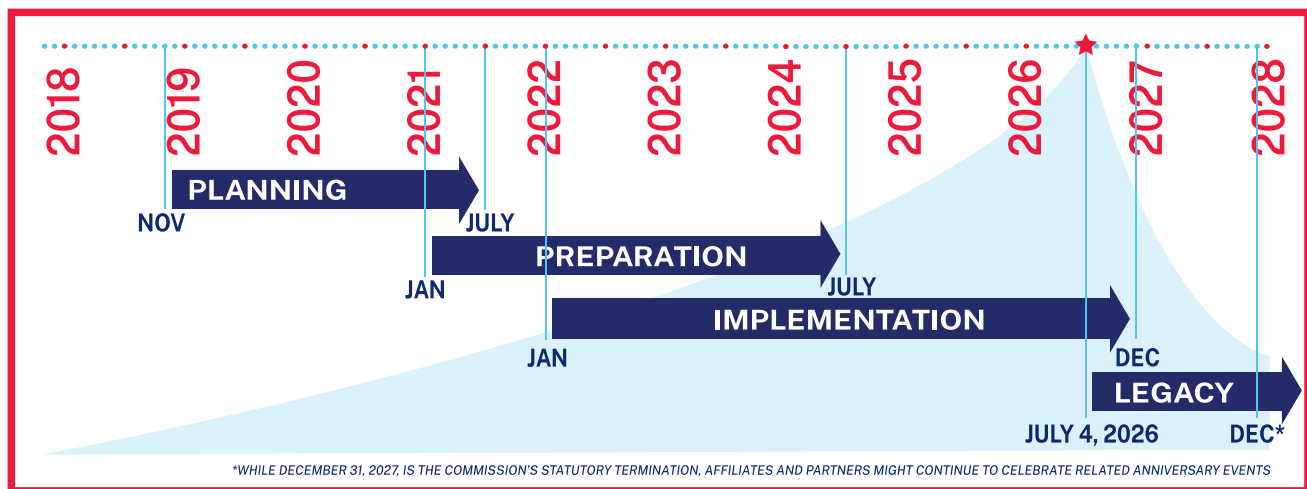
2018
2019
2020
2021
2022
2023
2024
2025
2026
2027
2028

PLANNING
NOV
JULY

PREPARATION
JAN
JULY

IMPLEMENTATION
JAN
DEC

LEGACY
JULY 4, 2026
DEC*

*WHILE DECEMBER 31, 2027, IS THE COMMISSION'S STATUTORY TERMINATION, AFFILIATES AND PARTNERS MIGHT CONTINUE TO CELEBRATE RELATED ANNIVERSARY EVENTS